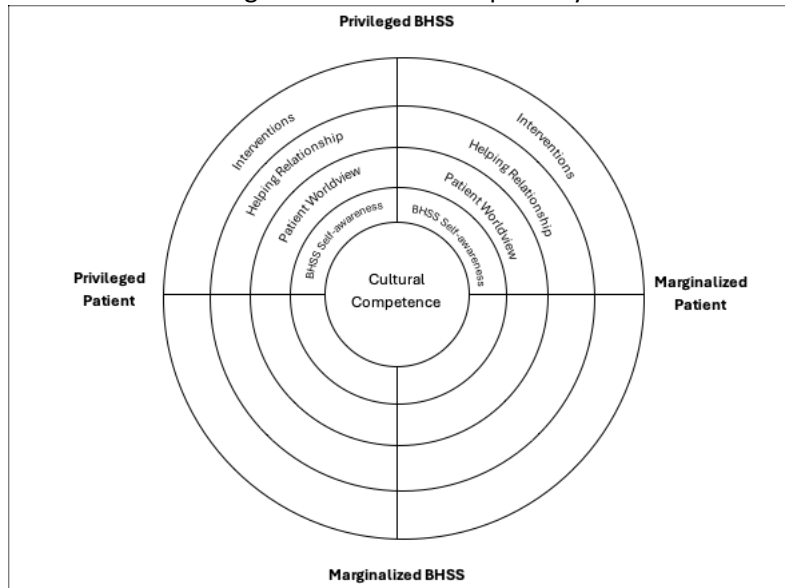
Privileged BHSS

Interventions
Helping Relationship
Patient Worldview
BHSS Self-awareness

Interventions
Helping Relationship
Patient Worldview
BHSS Self-awareness

Privileged Patient

Cultural Competence

Marginalized Patient

Marginalized BHSS